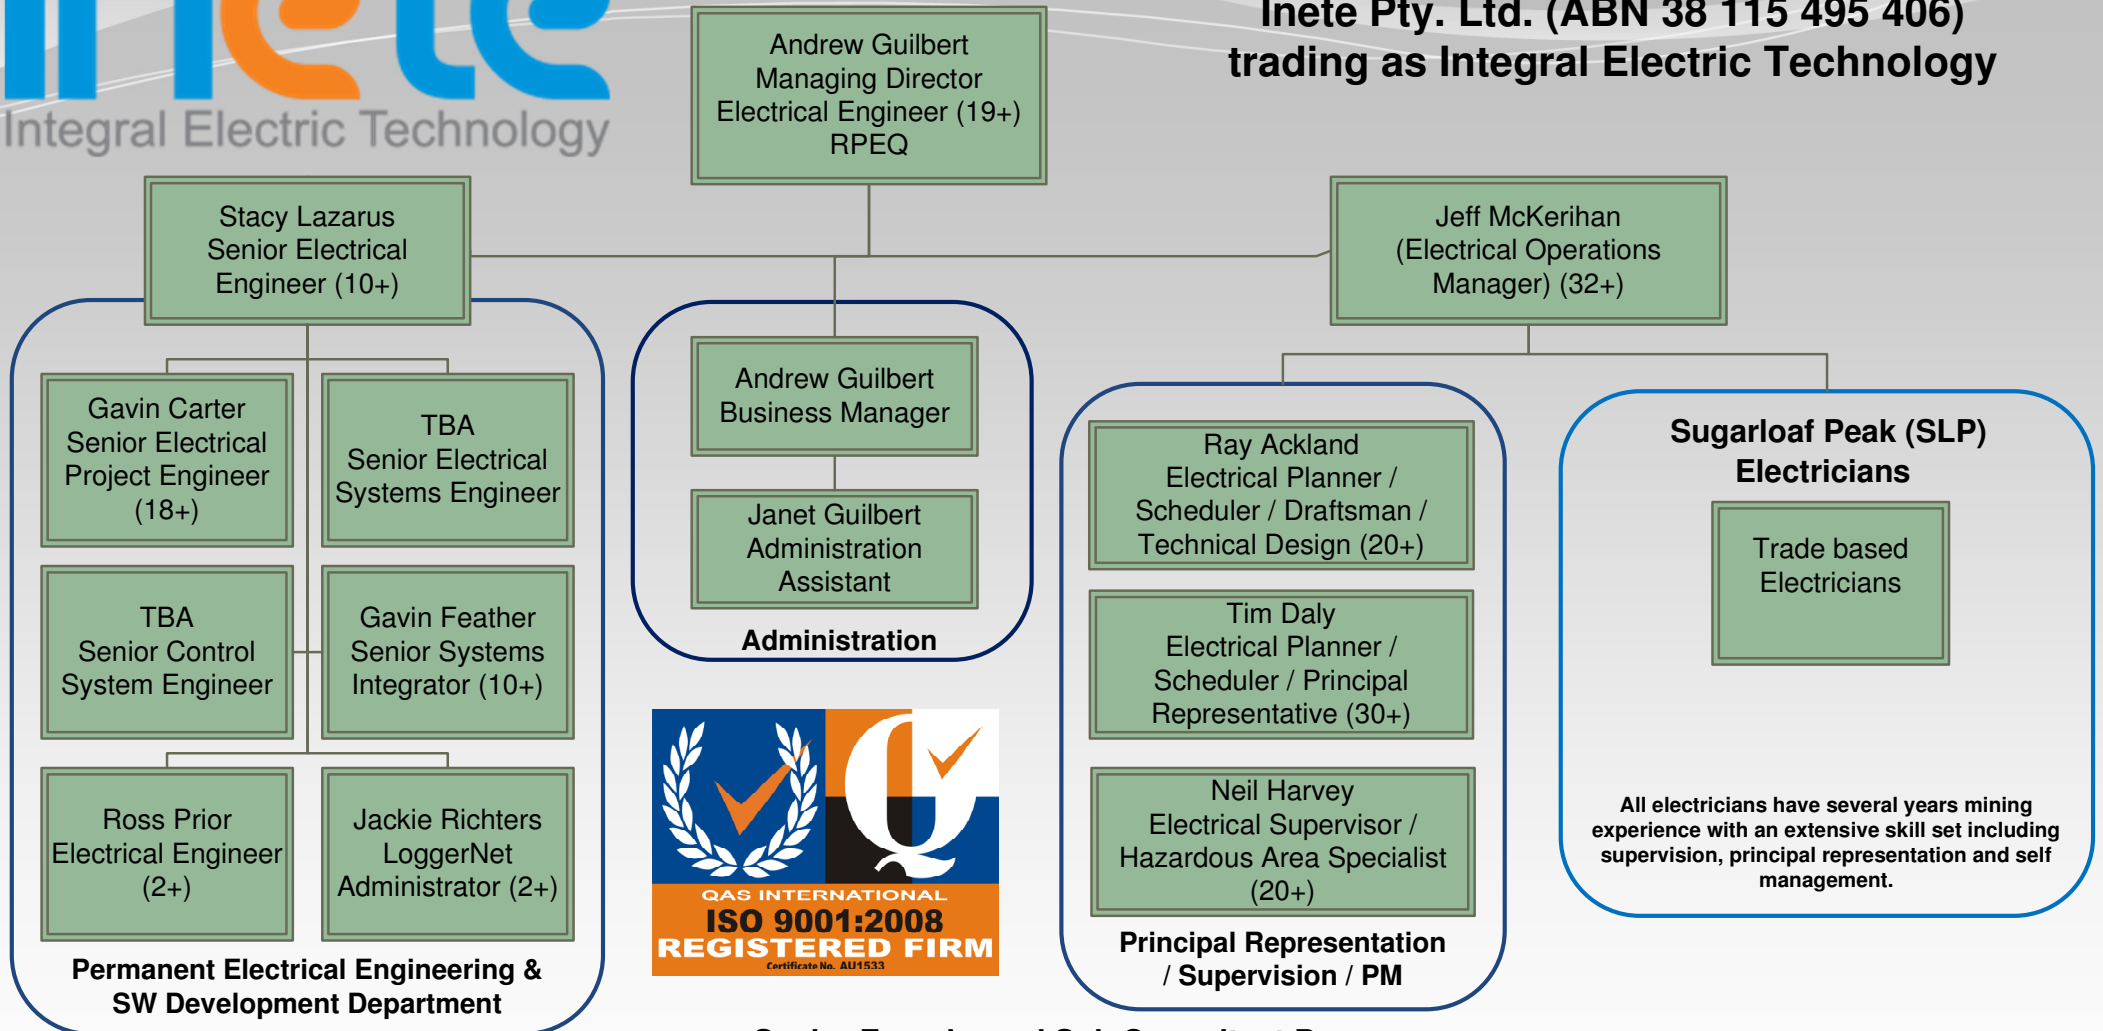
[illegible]

Integral Electric Technology

Inete Pty. Ltd. (ABN 38 115 495 406) trading as Integral Electric Technology

Andrew Guilbert
Managing Director
Electrical Engineer (19+)
RPEQ

Stacy Lazarus
Senior Electrical Engineer (10+)

Jeff McKerihan
(Electrical Operations Manager) (32+)

Gavin Carter
Senior Electrical Project Engineer (18+)

TBA
Senior Electrical Systems Engineer

TBA
Senior Control System Engineer

Gavin Feather
Senior Systems Integrator (10+)

Ross Prior
Electrical Engineer (2+)

Jackie Richters
LoggerNet Administrator (2+)

Permanent Electrical Engineering & SW Development Department

Andrew Guilbert
Business Manager

Janet Guilbert
Administration Assistant

Administration

QAS INTERNATIONAL
ISO 9001:2008
REGISTERED FIRM
Certificate No. AU1533

Ray Ackland
Electrical Planner / Scheduler / Draftsman / Technical Design (20+)

Tim Daly
Electrical Planner / Scheduler / Principal Representative (30+)

Neil Harvey
Electrical Supervisor / Hazardous Area Specialist (20+)

Principal Representation / Supervision / PM

Sugarloaf Peak (SLP) Electricians

Trade based Electricians

All electricians have several years mining experience with an extensive skill set including supervision, principal representation and self management.

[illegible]